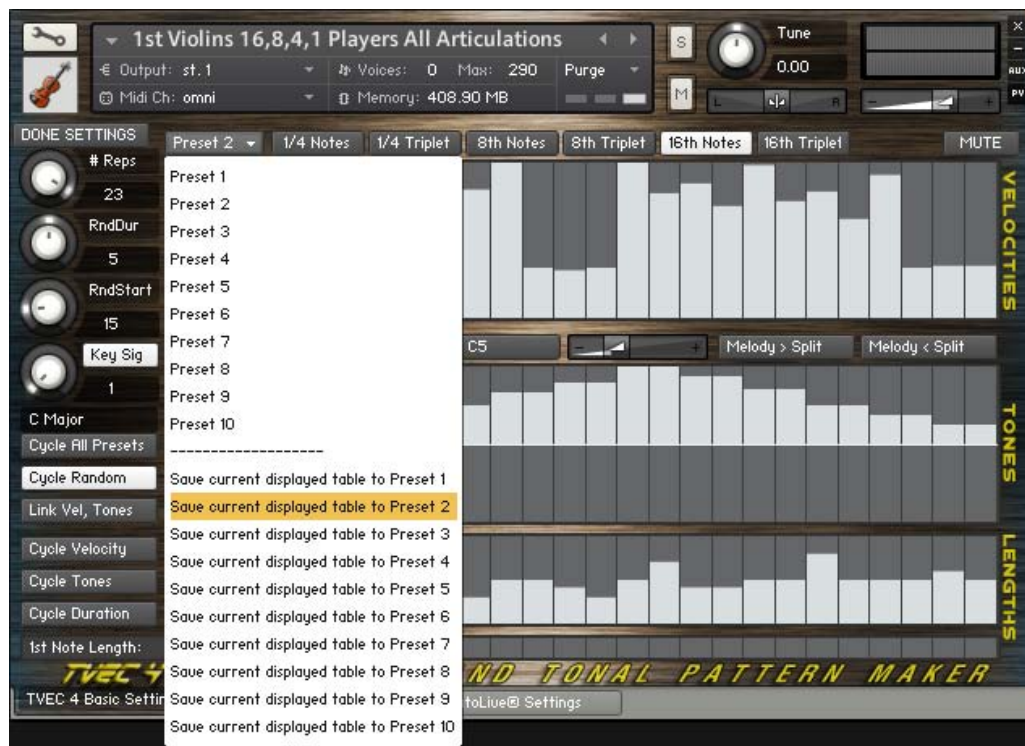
1st Violins 16,8,4,1 Players All Articulations
Output: st. 1
Voices: 0 Max: 290
Purge
Midi Ch: omni
Memory: 408.90 MB
S
M
Tune
0.00
L
R
AUX
PV

DONE SETTINGS
# Reps
23
RndDur
5
RndStart
15
Key Sig
1
C Major
Cycle All Presets
Cycle Random
Link Vel, Tones
Cycle Velocity
Cycle Tones
Cycle Duration
1st Note Length:

Preset 2
1/4 Notes
1/4 Triplet
8th Notes
8th Triplet
16th Notes
16th Triplet
MUTE

Preset 1
Preset 2
Preset 3
Preset 4
Preset 5
Preset 6
Preset 7
Preset 8
Preset 9
Preset 10
-------------------
Save current displayed table to Preset 1
Save current displayed table to Preset 2
Save current displayed table to Preset 3
Save current displayed table to Preset 4
Save current displayed table to Preset 5
Save current displayed table to Preset 6
Save current displayed table to Preset 7
Save current displayed table to Preset 8
Save current displayed table to Preset 9
Save current displayed table to Preset 10

VELOCITIES
C5
Melody > Split
Melody < Split
TONES
LENGTHS

TVEC 4 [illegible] ND TONAL PATTERN MAKER
TVEC 4 Basic Settin
toLive® Settings